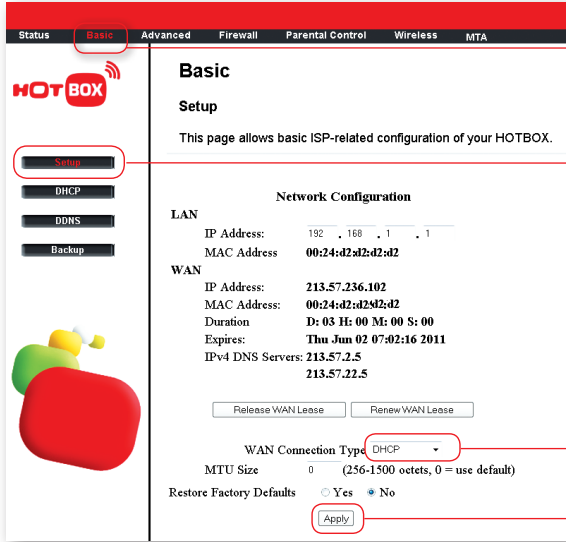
Status Basic Advanced Firewall Parental Control Wireless MTA

HOT BOX

Setup

DHCP

DDNS

Backup

Basic

Setup

This page allows basic ISP-related configuration of your HOTBOX.

Network Configuration

LAN

IP Address: 192 . 168 . 1 . 1

MAC Address 00:24:d2:d2:d2:d2

WAN

IP Address: 213.57.236.102

MAC Address: 00:24:d2:d2:d2:d2

Duration D: 03 H: 00 M: 00 S: 00

Expires: Thu Jun 02 07:02:16 2011

IPv4 DNS Servers: 213.57.2.5

213.57.22.5

Release WAN Lease Renew WAN Lease

WAN Connection Type DHCP

MTU Size 0 (256-1500 octets, 0 = use default)

Restore Factory Defaults Yes No

Apply